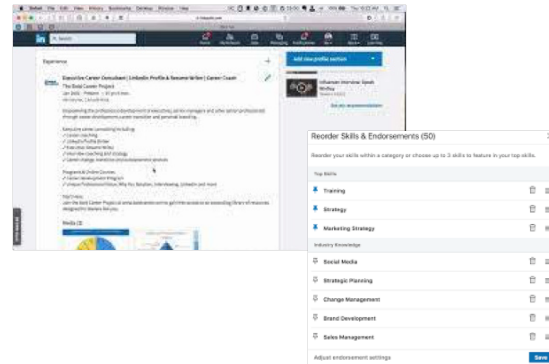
Search

Experience

Executive Career Consultant | LinkedIn Profile & Resume Writer | Career Coach

The Bold Career Project

Add new profile section

Reorder Skills & Endorsements (50)

Reorder your skills within a category or choose up to 3 skills to feature in your top skills.

Top Skills

Training

Strategy

Marketing Strategy

Industry Knowledge

Social Media

Strategic Planning

Change Management

Brand Development

Sales Management

Adjust endorsement settings

Save